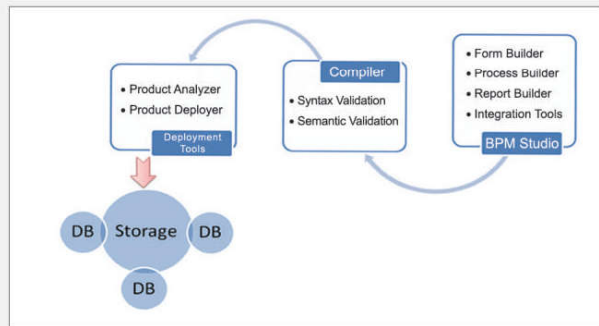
• Product Analyzer
• Product Deployer
Deployment Tools

Compiler
• Syntax Validation
• Semantic Validation

• Form Builder
• Process Builder
• Report Builder
• Integration Tools
BPM Studio

DB
Storage
DB
DB